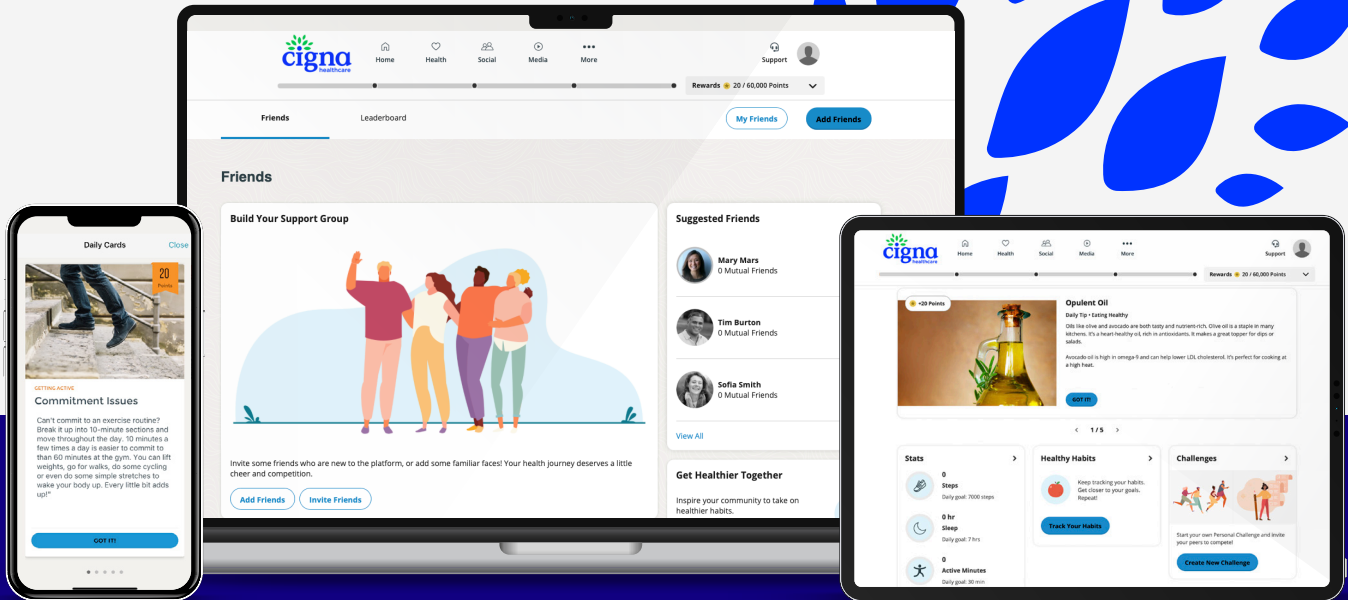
cigna healthcare

Home Health Social Media More Support

Rewards 20 / 60,000 Points

Friends Leaderboard

My Friends Add Friends

Friends

Build Your Support Group

Invite some friends who are new to the platform, or add some familiar faces! Your health journey deserves a little cheer and competition.

Add Friends Invite Friends

Suggested Friends

Mary Mars
0 Mutual Friends

Tim Burton
0 Mutual Friends

Sofia Smith
0 Mutual Friends

View All

Get Healthier Together

Inspire your community to take on healthier habits.

Daily Cards Close

20 Points

GETTING ACTIVE

Commitment Issues

Can't commit to an exercise routine? Break it up into 10-minute sections and move throughout the day. 10 minutes a few times a day is easier to commit to than 60 minutes at the gym. You can lift weights, go for walks, do some cycling or even do some simple stretches to wake your body up. Every little bit adds up!"

GOT IT!

cigna healthcare

Home Health Social Media More Support

Rewards 20 / 60,000 Points

+20 Points

Opulent Oil

Daily Tip • Eating Healthy

Oils like olive and avocado are both tasty and nutrient-rich. Olive oil is a staple in many kitchens. It's a heart-healthy oil, rich in antioxidants. It makes a great topper for dips or salads.

Avocado oil is high in omega-9 and can help lower LDL cholesterol. It's perfect for cooking at a high heat.

GOT IT!

1 / 5

Stats

0
Steps
Daily goal: 7000 steps

0 hr
Sleep
Daily goal: 7 hrs

0
Active Minutes
Daily goal: 30 min

Healthy Habits

Keep tracking your habits. Get closer to your goals. Repeat!

Track Your Habits

Challenges

Start your own Personal Challenge and invite your peers to compete!

Create New Challenge